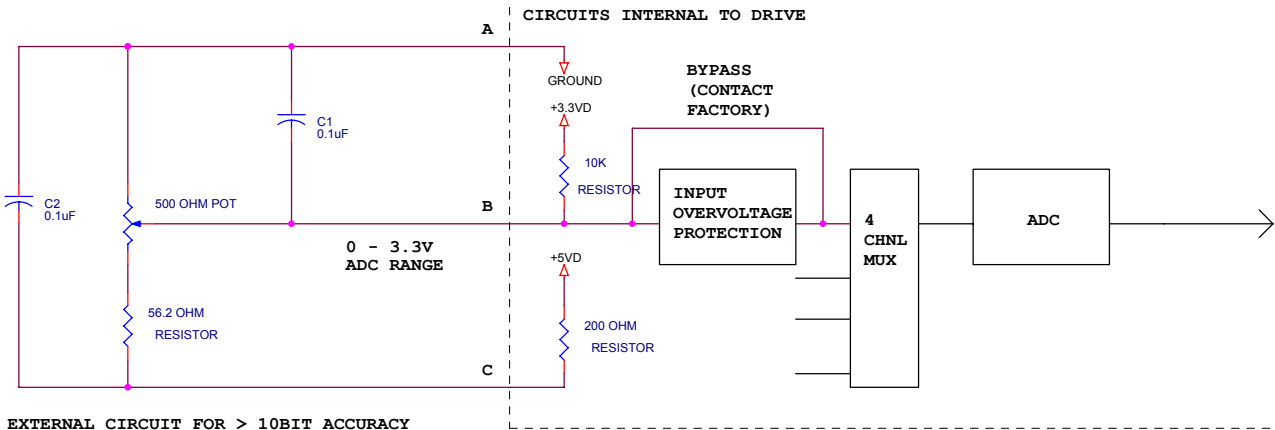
CIRCUITS INTERNAL TO DRIVE

A

GROUND

BYPASS
(CONTACT
FACTORY)

+3.3VD

C1
0.1uF

10K
RESISTOR

C2
0.1uF

500 OHM POT

B

INPUT
OVERVOLTAGE
PROTECTION

4
CHNL
MUX

ADC

0 - 3.3V
ADC RANGE

+5VD

56.2 OHM
RESISTOR

200 OHM
RESISTOR

C

EXTERNAL CIRCUIT FOR > 10BIT ACCURACY